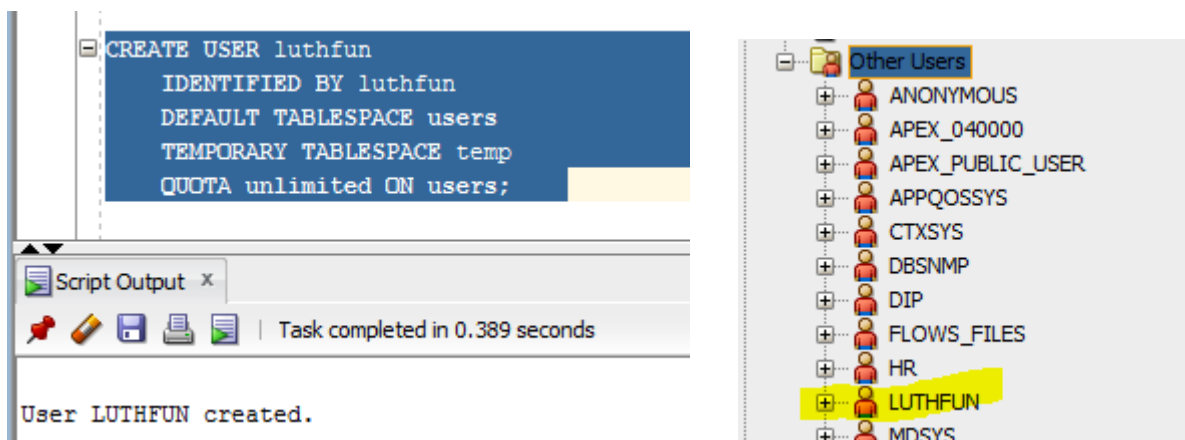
CREATE USER luthfun
IDENTIFIED BY luthfun
DEFAULT TABLESPACE users
TEMPORARY TABLESPACE temp
QUOTA unlimited ON users;

Script Output ×

Task completed in 0.389 seconds

User LUTHFUN created.

Other Users
ANONYMOUS
APEX_040000
APEX_PUBLIC_USER
APPQOSSYS
CTXSYS
DBSNMP
DIP
FLOWS_FILES
HR
LUTHFUN
MDSYS